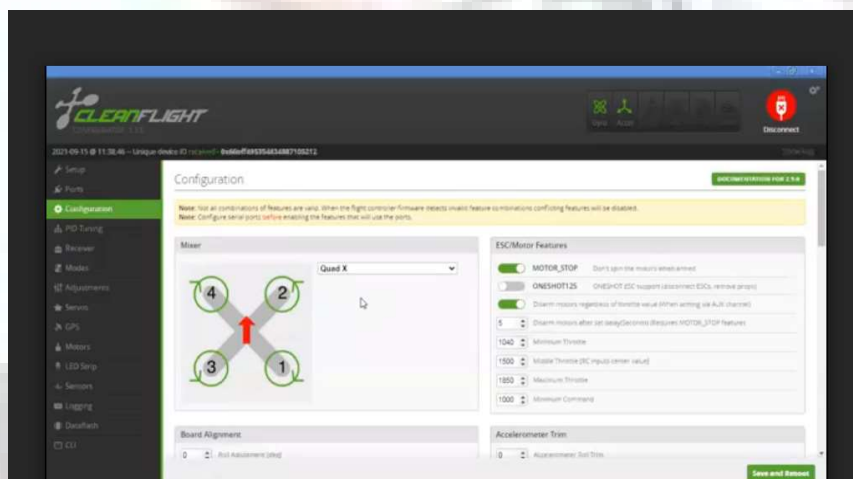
CLEANFLIGHT

Disconnect

2021-09-15 @ 11:38:46 – Unique device ID received – 0x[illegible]

Setup
Ports
Configuration
PID Tuning
Receiver
Modes
Adjustments
Servos
GPS
Motors
LED Strip
Sensors
Logging
Dataflash
CLI

Configuration

DOCUMENTATION FOR 2.5.0

Note: Not all combinations of features are valid. When the flight controller firmware detects invalid feature combinations conflicting features will be disabled.
Note: Configure serial ports before enabling the features that will use the ports.

Mixer

Quad X

4
2
3
1

ESC/Motor Features

MOTOR_STOP Don't spin the motors when armed

ONESHOT125 ONESHOT ESC support (disconnect ESCs, remove props)

Disarm motors regardless of throttle value (When arming via AUX channel)

5 Disarm motors after set delay(Seconds) (Requires MOTOR_STOP feature)

1040 Minimum Throttle

1500 Middle Throttle (RC inputs center value)

1850 Maximum Throttle

1000 Minimum Command

Board Alignment

0 Roll Adjustment (deg)

Accelerometer Trim

0 Accelerometer Roll Trim

Save and Reboot